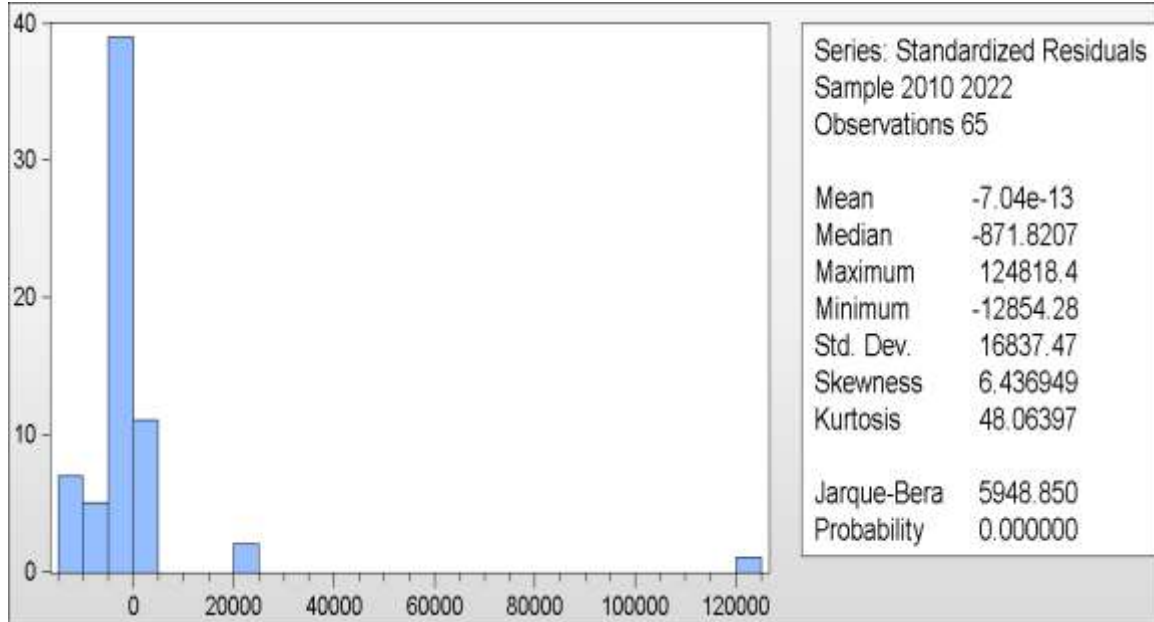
40
30
20
10
0
0 20000 40000 60000 80000 100000 120000

Series: Standardized Residuals
Sample 2010 2022
Observations 65

| | |
|---|---|
| Mean | -7.04e-13 |
| Median | -871.8207 |
| Maximum | 124818.4 |
| Minimum | -12854.28 |
| Std. Dev. | 16837.47 |
| Skewness | 6.436949 |
| Kurtosis | 48.06397 |
| | |
| Jarque-Bera | 5948.850 |
| Probability | 0.000000 |